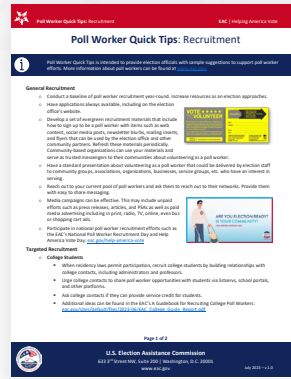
Poll Worker Quick Tips: Recruitment | EAC | Helping America Vote

Poll Worker Quick Tips: Recruitment

Poll Worker Quick Tips is intended to provide election officials with sample suggestions to support poll worker efforts. More information about poll workers can be found at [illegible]

General Recruitment

- Conduct a baseline of poll worker recruitment year-round. Increase resources as an election approaches.
- Have applications always available, including on the election office's website.
- Develop a set of evergreen recruitment materials that include how to sign up to be a poll worker with items such as web content, social media posts, newsletter blurbs, mailing inserts, and flyers that can be used by the election office and other community partners. Refresh these materials periodically. Community-based organizations can use your materials and serve as trusted messengers to their communities about volunteering as a poll worker.
- Have a standard presentation about volunteering as a poll worker that could be delivered by election staff to community groups, associations, organizations, businesses, service groups, etc. who have an interest in serving.
- Reach out to your current pool of poll workers and ask them to reach out to their networks. Provide them with easy to share messaging.
- Media campaigns can be effective. This may include unpaid efforts such as press releases, articles, and PSAs as well as paid media advertising including in print, radio, TV, online, even bus or shopping cart ads.
- Participate in national poll worker recruitment efforts such as the EAC's National Poll Worker Recruitment Day and Help America Vote Day: eac.gov/help-america-vote

VOTE VOLUNTEER

ARE YOU ELECTION READY? BE A POLL WORKER

Targeted Recruitment

- College Students
  - When residency laws permit participation, recruit college students by building relationships with college contacts, including administrators and professors.
  - Urge college contacts to share poll worker opportunities with students via listservs, school portals, and other platforms.
  - Ask college contacts if they can provide service credit for students.
  - Additional ideas can be found in the EAC's Guidebook for Recruiting College Poll Workers: eac.gov/sites/default/files/2023-06/EAC_College_Guide_Report.pdf

Page 1 of 2

U.S. Election Assistance Commission
633 3rd Street NW, Suite 200 | Washington, D.C. 20001
www.eac.gov

July 2023 • v.1.0